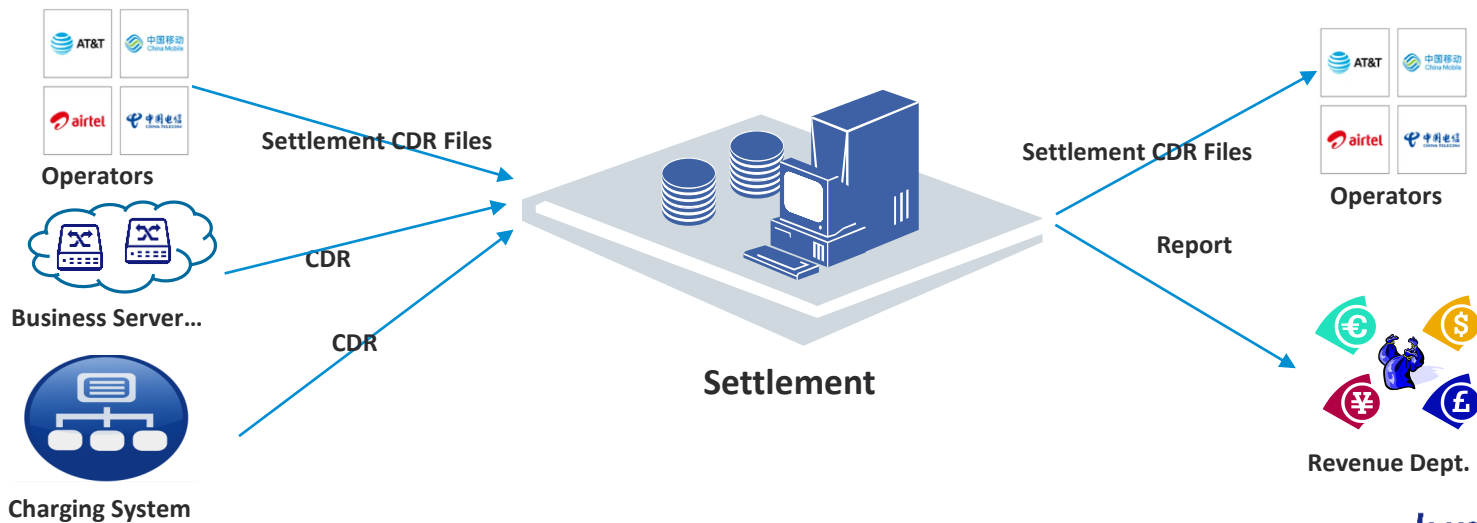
AT&T
中国移动 China Mobile
airtel
中国电信 CHINA TELECOM
Operators

Settlement CDR Files

CDR

Business Server...

CDR

Charging System

Settlement

Settlement CDR Files

AT&T
中国移动 China Mobile
airtel
中国电信 CHINA TELECOM
Operators

Report

Revenue Dept.